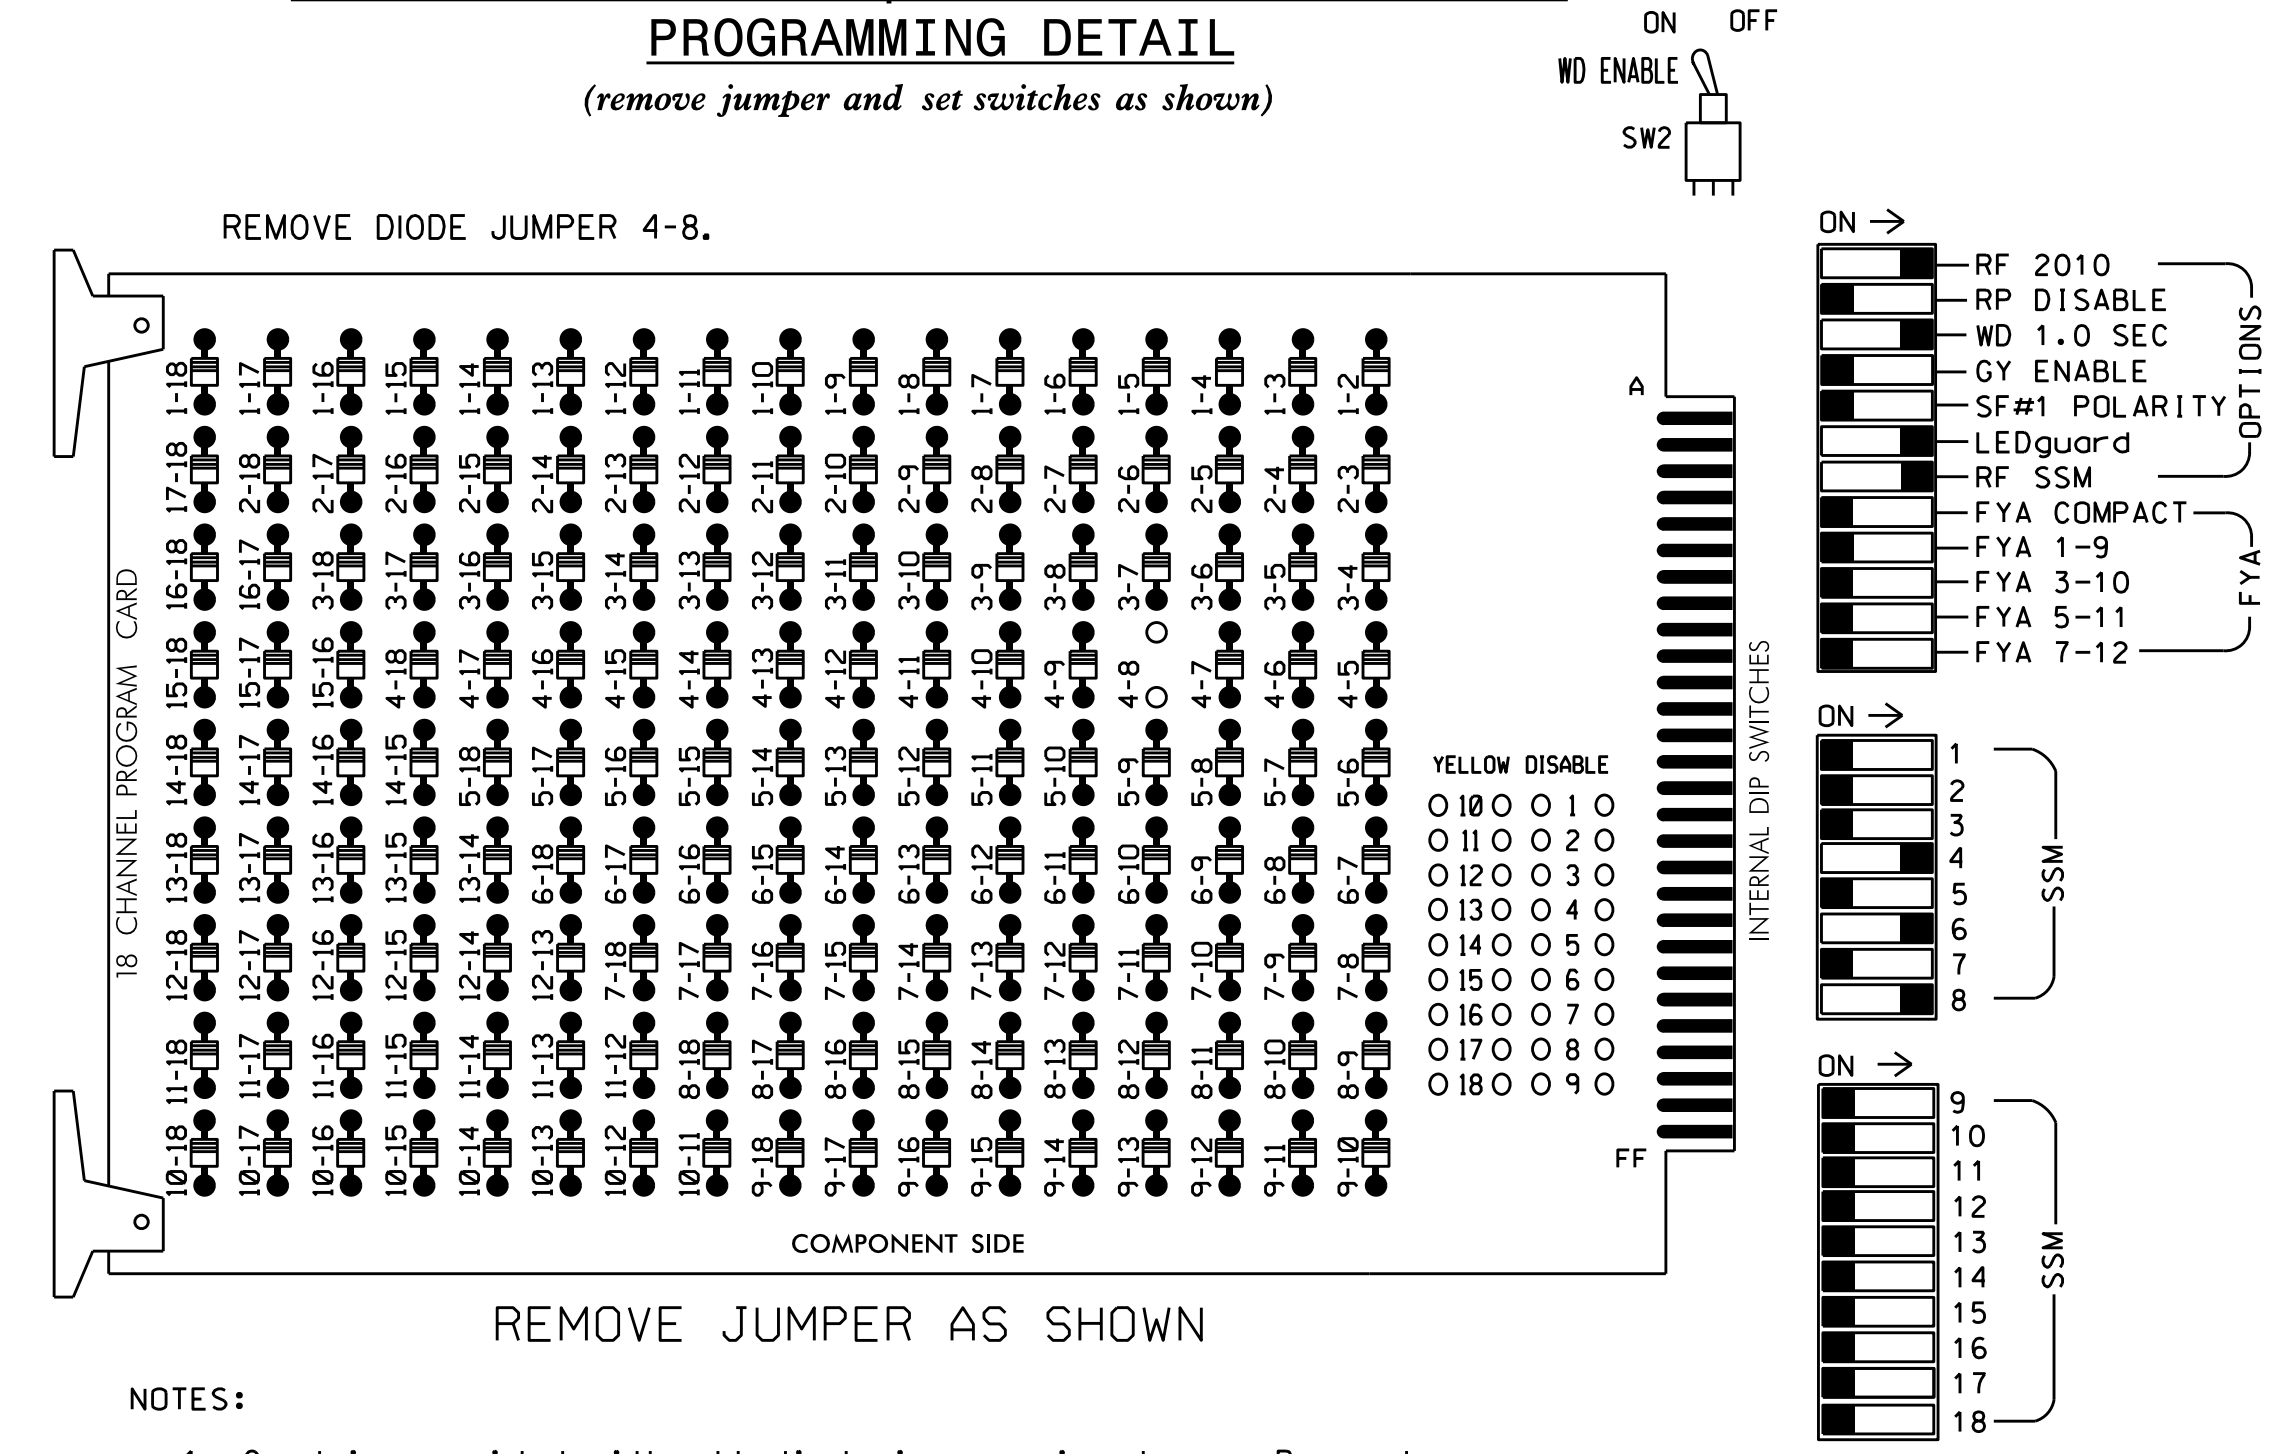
PROGRAMMING DETAIL

(remove jumper and set switches as shown)

ON OFF
WD ENABLE
SW2

REMOVE DIODE JUMPER 4-8.

18 CHANNEL PROGRAM CARD

1-18 1-17 1-16 1-15 1-14 1-13 1-12 1-11 1-10 1-9 1-8 1-7 1-6 1-5 1-4 1-3 1-2
17-18 2-18 2-17 2-16 2-15 2-14 2-13 2-12 2-11 2-10 2-9 2-8 2-7 2-6 2-5 2-4 2-3
16-18 16-17 3-18 3-17 3-16 3-15 3-14 3-13 3-12 3-11 3-10 3-9 3-8 3-7 3-6 3-5 3-4
15-18 15-17 15-16 4-18 4-17 4-16 4-15 4-14 4-13 4-12 4-11 4-10 4-9 4-8 4-7 4-6 4-5
14-18 14-17 14-16 14-15 5-18 5-17 5-16 5-15 5-14 5-13 5-12 5-11 5-10 5-9 5-8 5-7 5-6
13-18 13-17 13-16 13-15 13-14 6-18 6-17 6-16 6-15 6-14 6-13 6-12 6-11 6-10 6-9 6-8 6-7
12-18 12-17 12-16 12-15 12-14 12-13 7-18 7-17 7-16 7-15 7-14 7-13 7-12 7-11 7-10 7-9 7-8
11-18 11-17 11-16 11-15 11-14 11-13 11-12 8-18 8-17 8-16 8-15 8-14 8-13 8-12 8-11 8-10 8-9
10-18 10-17 10-16 10-15 10-14 10-13 10-12 10-11 9-18 9-17 9-16 9-15 9-14 9-13 9-12 9-11 9-10

YELLOW DISABLE
10 1
11 2
12 3
13 4
14 5
15 6
16 7
17 8
18 9

A
FF
INTERNAL DIP SWITCHES

COMPONENT SIDE

ON →
RF 2010
RP DISABLE
WD 1.0 SEC
GY ENABLE
SF#1 POLARITY
LEDguard
RF SSM
OPTIONS
FYA COMPACT
FYA 1-9
FYA 3-10
FYA 5-11
FYA 7-12
FYA

ON →
1
2
3
4
5
6
7
8
SSM

ON →
9
10
11
12
13
14
15
16
17
18
SSM

REMOVE JUMPER AS SHOWN

NOTES: